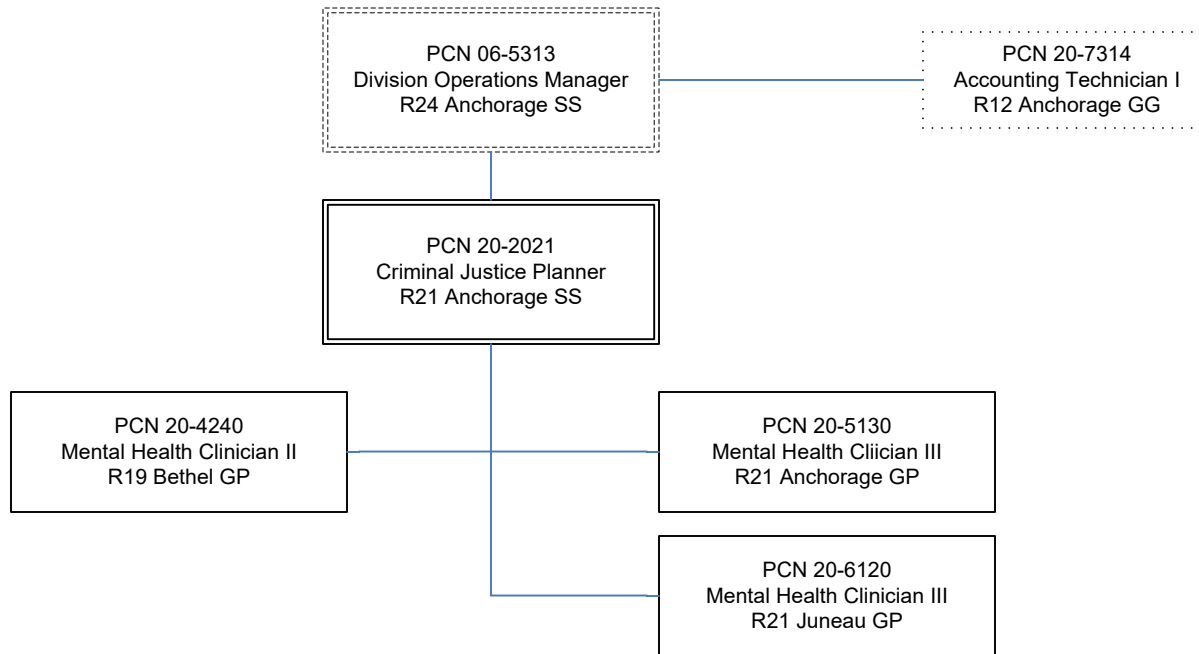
PCN 06-5313
Division Operations Manager
R24 Anchorage SS

PCN 20-7314
Accounting Technician I
R12 Anchorage GG

PCN 20-2021
Criminal Justice Planner
R21 Anchorage SS

PCN 20-4240
Mental Health Clinician II
R19 Bethel GP

PCN 20-5130
Mental Health Cliician III
R21 Anchorage GP

PCN 20-6120
Mental Health Clinician III
R21 Juneau GP